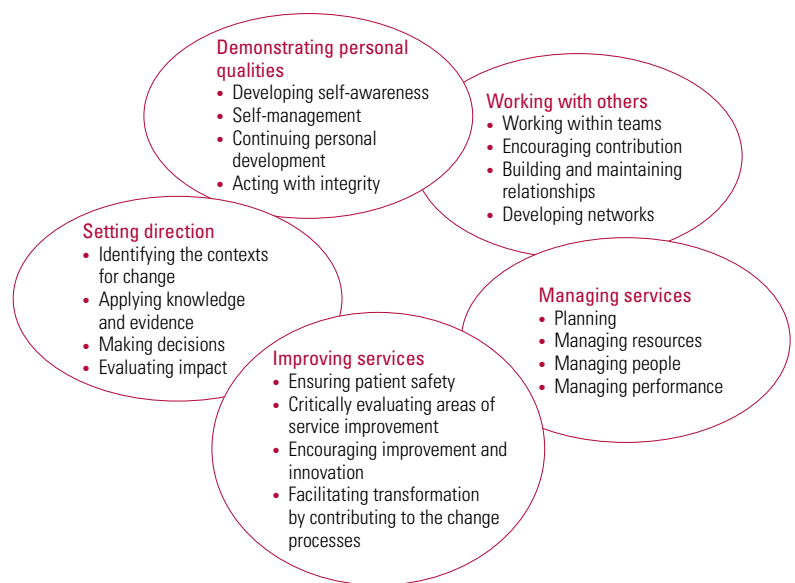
Demonstrating personal qualities
• Developing self-awareness
• Self-management
• Continuing personal development
• Acting with integrity

Working with others
• Working within teams
• Encouraging contribution
• Building and maintaining relationships
• Developing networks

Setting direction
• Identifying the contexts for change
• Applying knowledge and evidence
• Making decisions
• Evaluating impact

Managing services
• Planning
• Managing resources
• Managing people
• Managing performance

Improving services
• Ensuring patient safety
• Critically evaluating areas of service improvement
• Encouraging improvement and innovation
• Facilitating transformation by contributing to the change processes